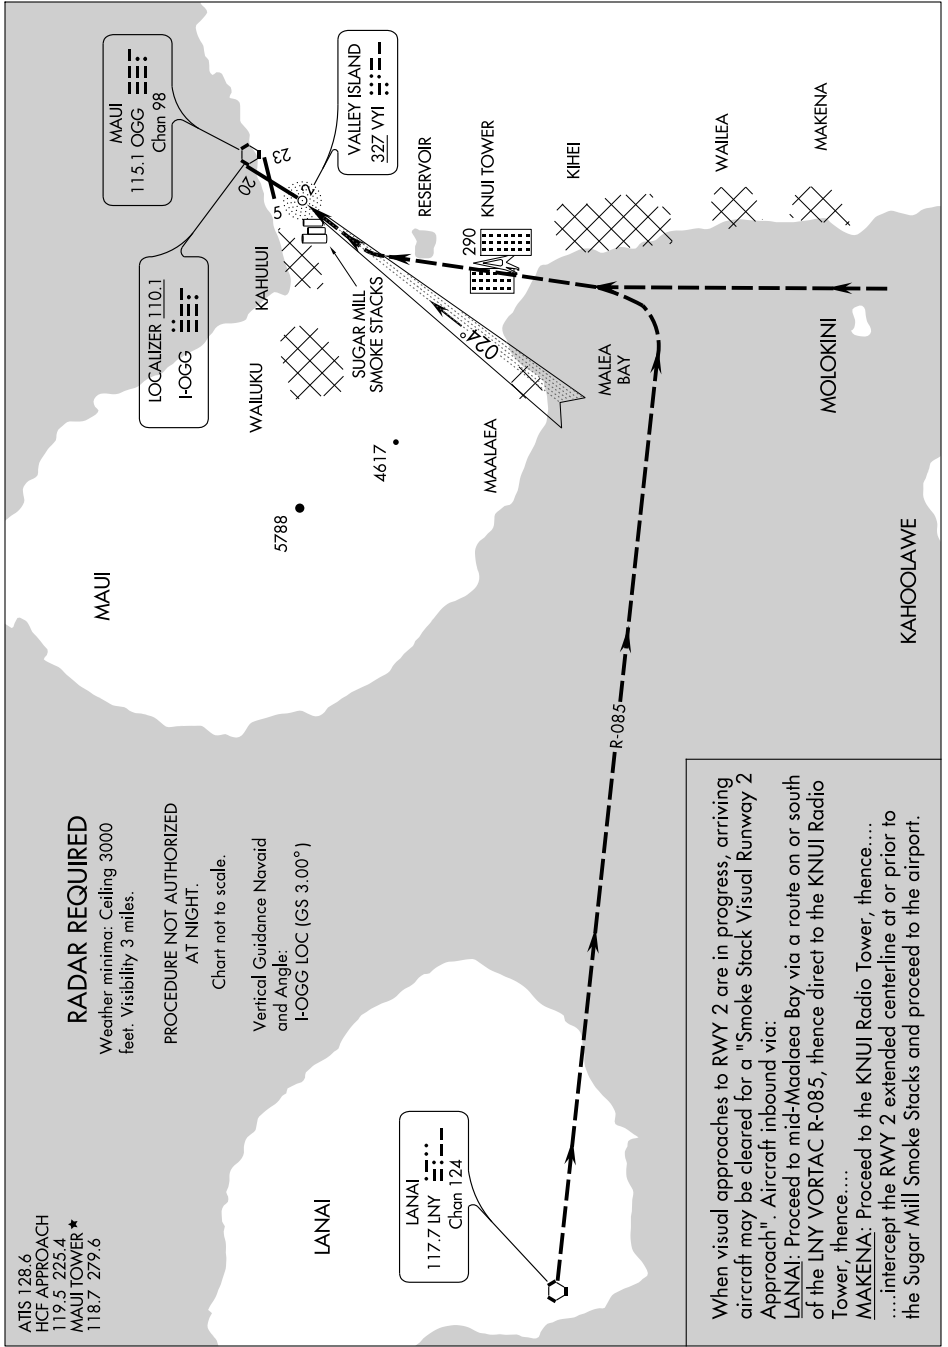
ATIS 128.6
HCF APPROACH
119.5 225.4
MAUI TOWER★
118.7 279.6

LANAI

LANAI
117.7 LNY
Chan 124

RADAR REQUIRED
Weather minima: Ceiling 3000 feet. Visibility 3 miles.

PROCEDURE NOT AUTHORIZED AT NIGHT.

Chart not to scale.

Vertical Guidance Navaid and Angle:
I-OGG LOC (GS 3.00°)

MAUI

5788

4617

LOCALIZER 110.1
I-OGG

WAILUKU

KAHULUI

SUGAR MILL SMOKE STACKS

MAALAEA

MAUI
115.1 OGG
Chan 98

23

20

5

2

VALLEY ISLAND
327 VYI

RESERVOIR

290

KNUI TOWER

KIHEI

WAILEA

MAKENA

024°

MALEA BAY

MOLOKINI

KAHOOLAWE

R-085

When visual approaches to RWY 2 are in progress, arriving aircraft may be cleared for a "Smoke Stack Visual Runway 2 Approach". Aircraft inbound via:
LANAI: Proceed to mid-Maalaea Bay via a route on or south of the LNY VORTAC R-085, thence direct to the KNUI Radio Tower, thence....
MAKENA: Proceed to the KNUI Radio Tower, thence....
....intercept the RWY 2 extended centerline at or prior to the Sugar Mill Smoke Stacks and proceed to the airport.